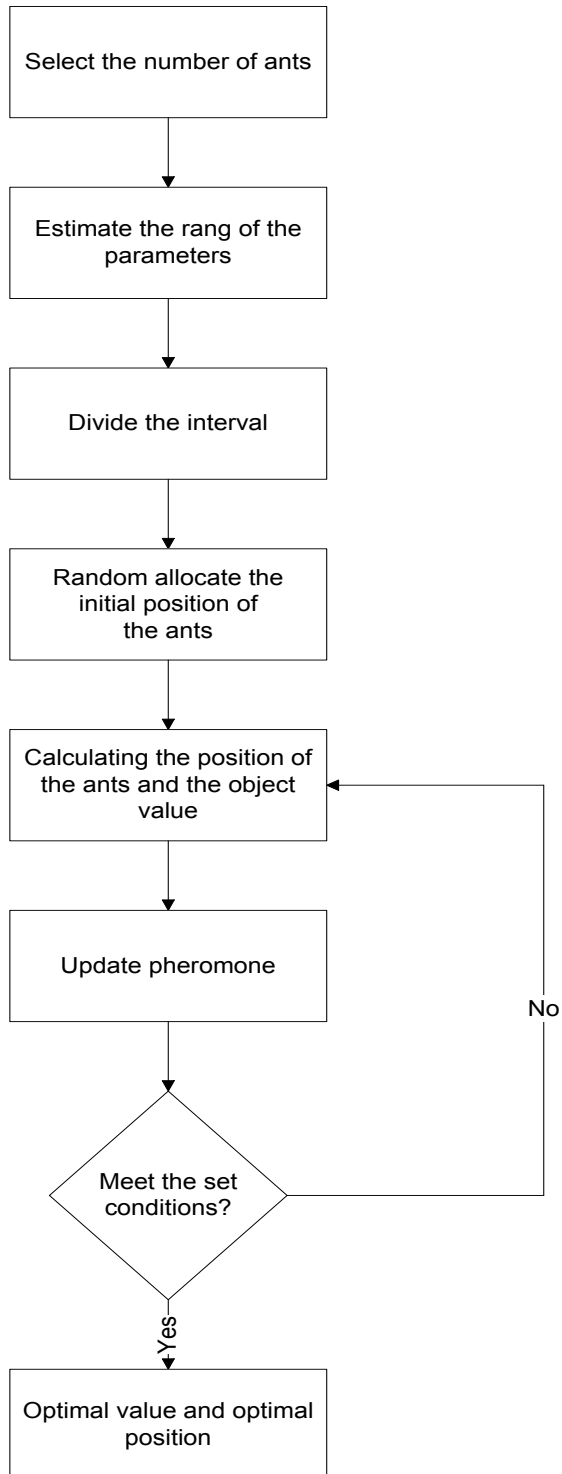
Select the number of ants

Estimate the rang of the parameters

Divide the interval

Random allocate the initial position of the ants

Calculating the position of the ants and the object value

Update pheromone

No

Meet the set conditions?

Yes

Optimal value and optimal position